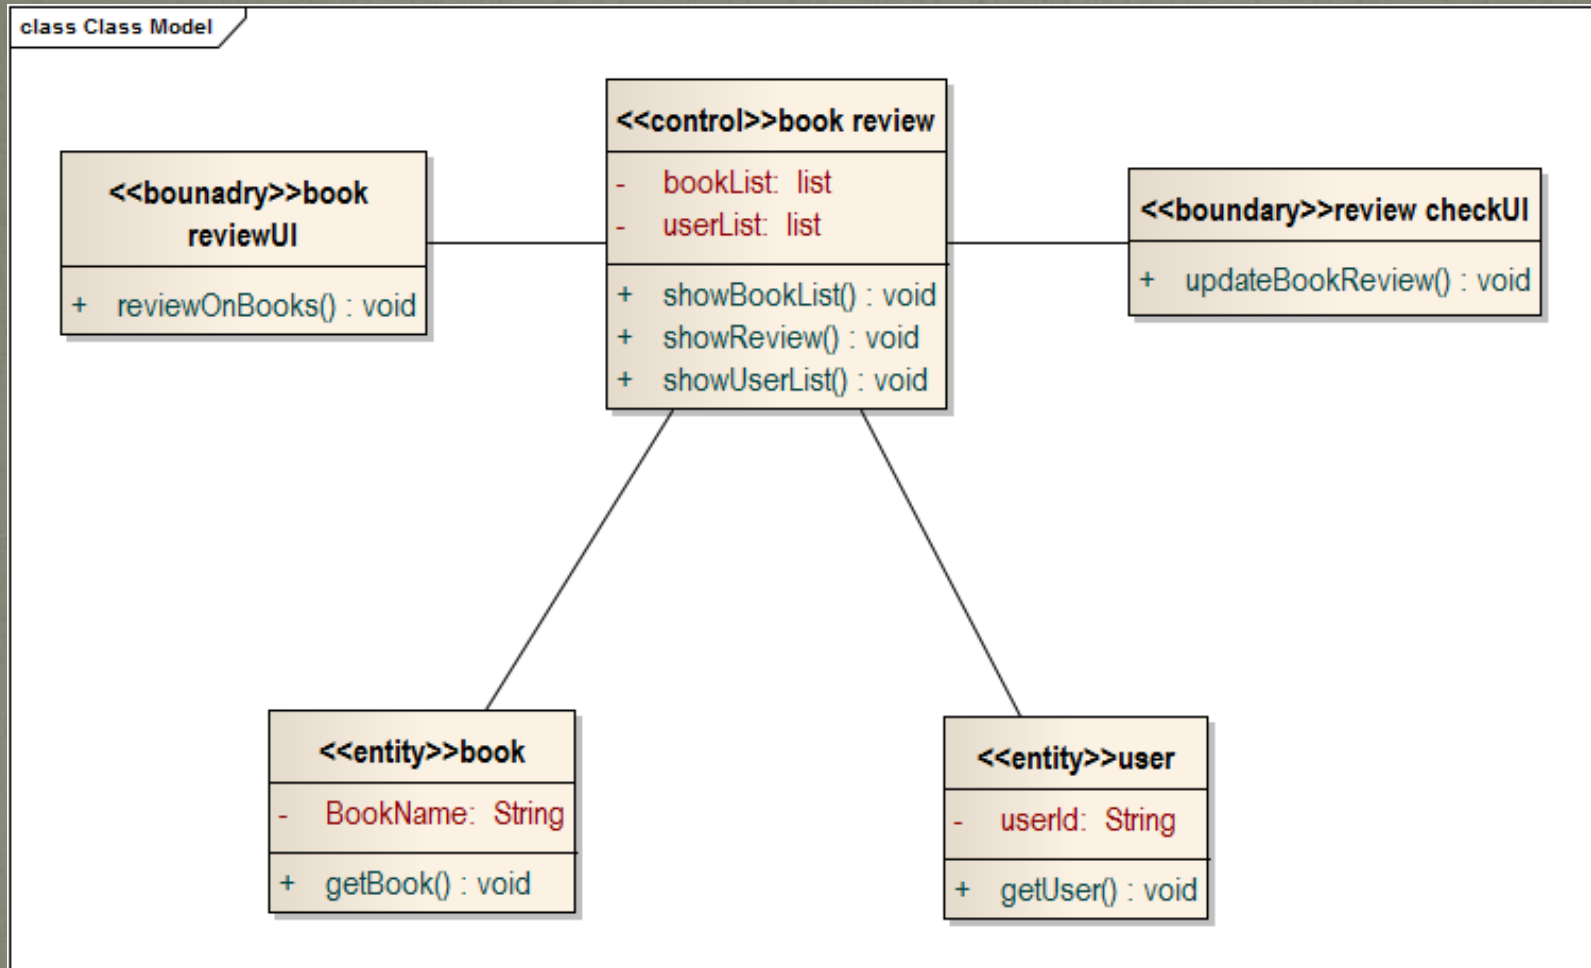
class Class Model

<<bounadry>>book reviewUI

+ reviewOnBooks() : void

<<control>>book review

- bookList: list
- userList: list

+ showBookList() : void
+ showReview() : void
+ showUserList() : void

<<boundary>>review checkUI

+ updateBookReview() : void

<<entity>>book

- BookName: String

+ getBook() : void

<<entity>>user

- userId: String

+ getUser() : void